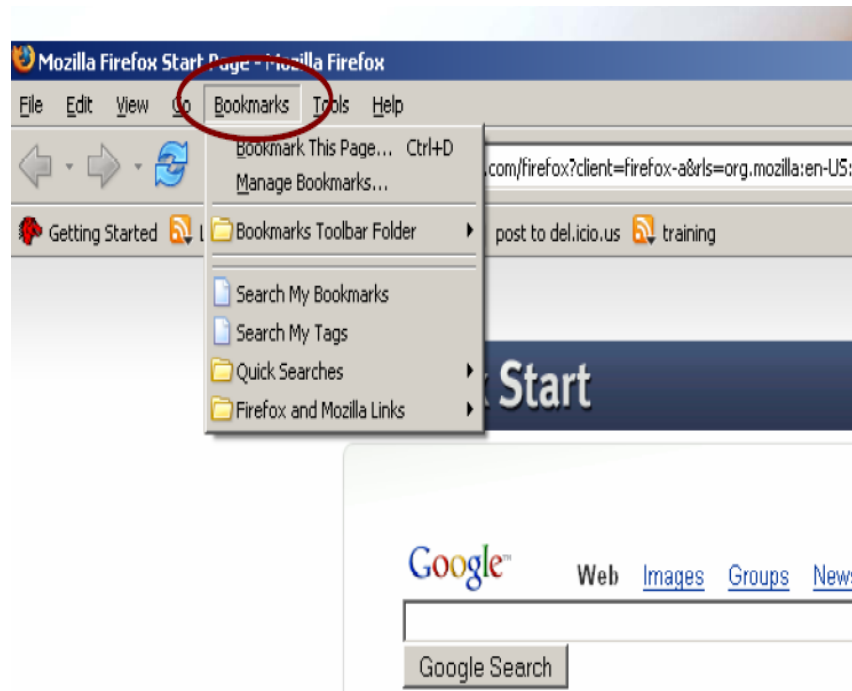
Mozilla Firefox Start Page - Mozilla Firefox

File Edit View Go Bookmarks Tools Help

Bookmark This Page... Ctrl+D
Manage Bookmarks...

.com/firefox?client=firefox-a&rls=org.mozilla:en-US:

Getting Started L

Bookmarks Toolbar Folder

post to del.icio.us training

Search My Bookmarks
Search My Tags
Quick Searches
Firefox and Mozilla Links

x Start

Google

Web Images Groups News

Google Search